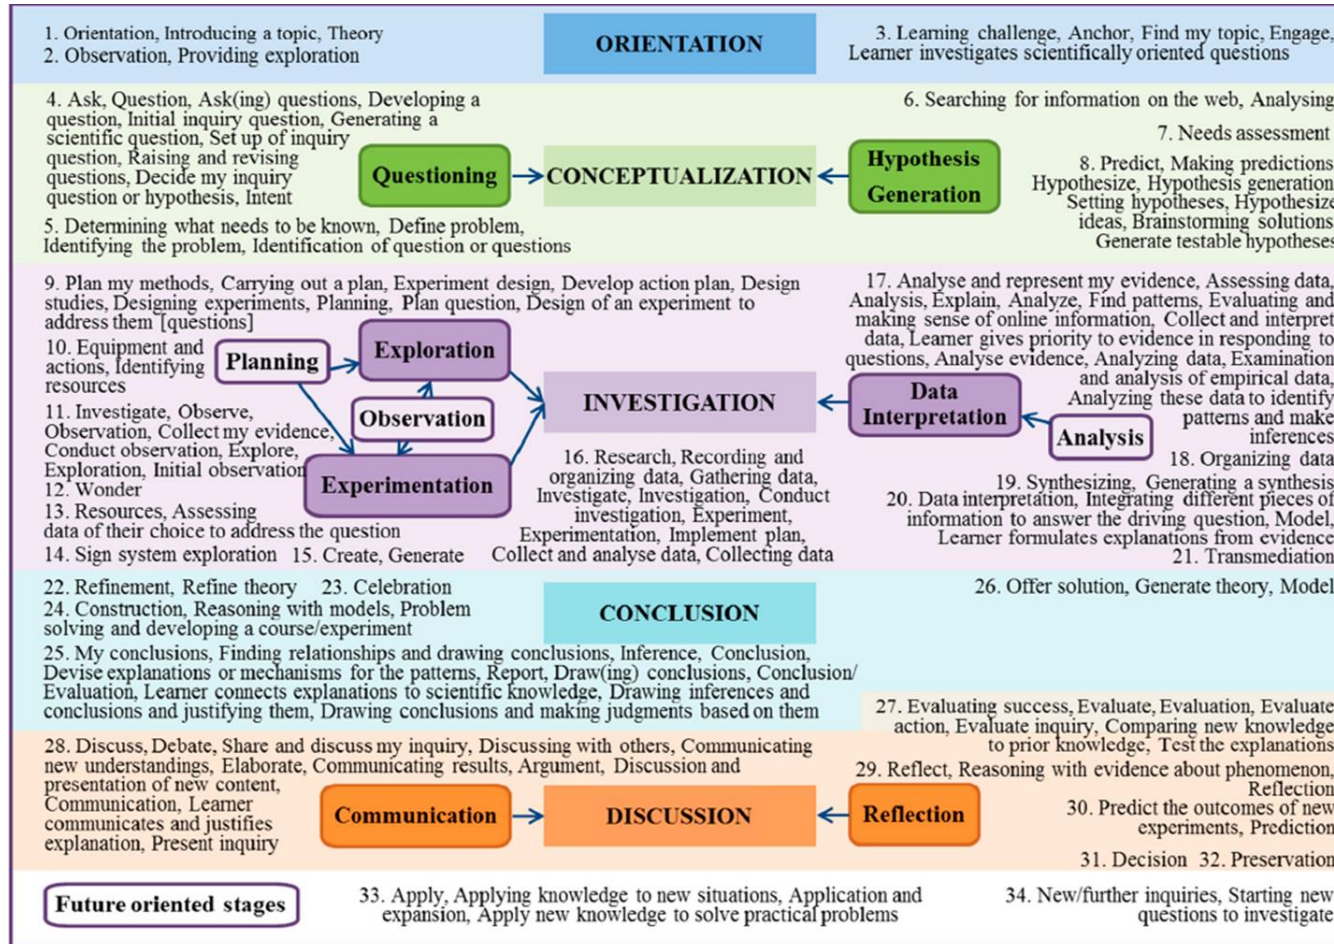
1. Orientation, Introducing a topic, Theory
2. Observation, Providing exploration

ORIENTATION

3. Learning challenge, Anchor, Find my topic, Engage, Learner investigates scientifically oriented questions

4. Ask, Question, Ask(ing) questions, Developing a question, Initial inquiry question, Generating a scientific question, Set up of inquiry question, Raising and revising questions, Decide my inquiry question or hypothesis, Intent

Questioning

CONCEPTUALIZATION

Hypothesis Generation

6. Searching for information on the web, Analysing

7. Needs assessment

8. Predict, Making predictions Hypothesize, Hypothesis generation Setting hypotheses, Hypothesize ideas, Brainstorming solutions Generate testable hypotheses

5. Determining what needs to be known, Define problem, Identifying the problem, Identification of question or questions

9. Plan my methods, Carrying out a plan, Experiment design, Develop action plan, Design studies, Designing experiments, Planning, Plan question, Design of an experiment to address them [questions]

10. Equipment and actions, Identifying resources

Planning

Exploration

Observation

Experimentation

11. Investigate, Observe, Observation, Collect my evidence, Conduct observation, Explore, Exploration, Initial observation

12. Wonder

13. Resources, Assessing data of their choice to address the question

14. Sign system exploration 15. Create, Generate

INVESTIGATION

16. Research, Recording and organizing data, Gathering data, Investigate, Investigation, Conduct investigation, Experiment, Experimentation, Implement plan, Collect and analyse data, Collecting data

17. Analyse and represent my evidence, Assessing data, Analysis, Explain, Analyze, Find patterns, Evaluating and making sense of online information, Collect and interpret data, Learner gives priority to evidence in responding to questions, Analyse evidence, Analyzing data, Examination and analysis of empirical data, Analyzing these data to identify patterns and make inferences

Data Interpretation

Analysis

18. Organizing data

19. Synthesizing, Generating a synthesis

20. Data interpretation, Integrating different pieces of information to answer the driving question, Model, Learner formulates explanations from evidence

21. Transmediation

22. Refinement, Refine theory 23. Celebration

24. Construction, Reasoning with models, Problem solving and developing a course/experiment

CONCLUSION

26. Offer solution, Generate theory, Model

25. My conclusions, Finding relationships and drawing conclusions, Inference, Conclusion, Devise explanations or mechanisms for the patterns, Report, Draw(ing) conclusions, Conclusion/ Evaluation, Learner connects explanations to scientific knowledge, Drawing inferences and conclusions and justifying them, Drawing conclusions and making judgments based on them

27. Evaluating success, Evaluate, Evaluation, Evaluate action, Evaluate inquiry, Comparing new knowledge to prior knowledge, Test the explanations

28. Discuss, Debate, Share and discuss my inquiry, Discussing with others, Communicating new understandings, Elaborate, Communicating results, Argument, Discussion and presentation of new content, Communication, Learner communicates and justifies explanation, Present inquiry

Communication

DISCUSSION

Reflection

29. Reflect, Reasoning with evidence about phenomenon, Reflection

30. Predict the outcomes of new experiments, Prediction

31. Decision 32. Preservation

Future oriented stages

33. Apply, Applying knowledge to new situations, Application and expansion, Apply new knowledge to solve practical problems

34. New/further inquiries, Starting new questions to investigate